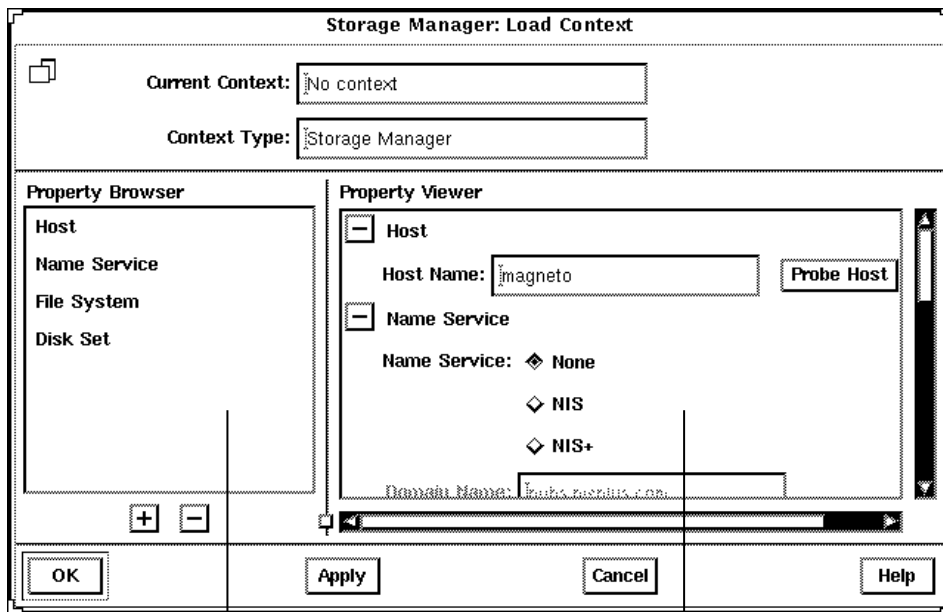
Storage Manager: Load Context

Current Context: No context

Context Type: Storage Manager

Property Browser

Host

Name Service

File System

Disk Set

+ −

Property Viewer

− Host

Host Name: magneto

Probe Host

− Name Service

Name Service: None

NIS

NIS+

Domain Name: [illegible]

OK

Apply

Cancel

Help